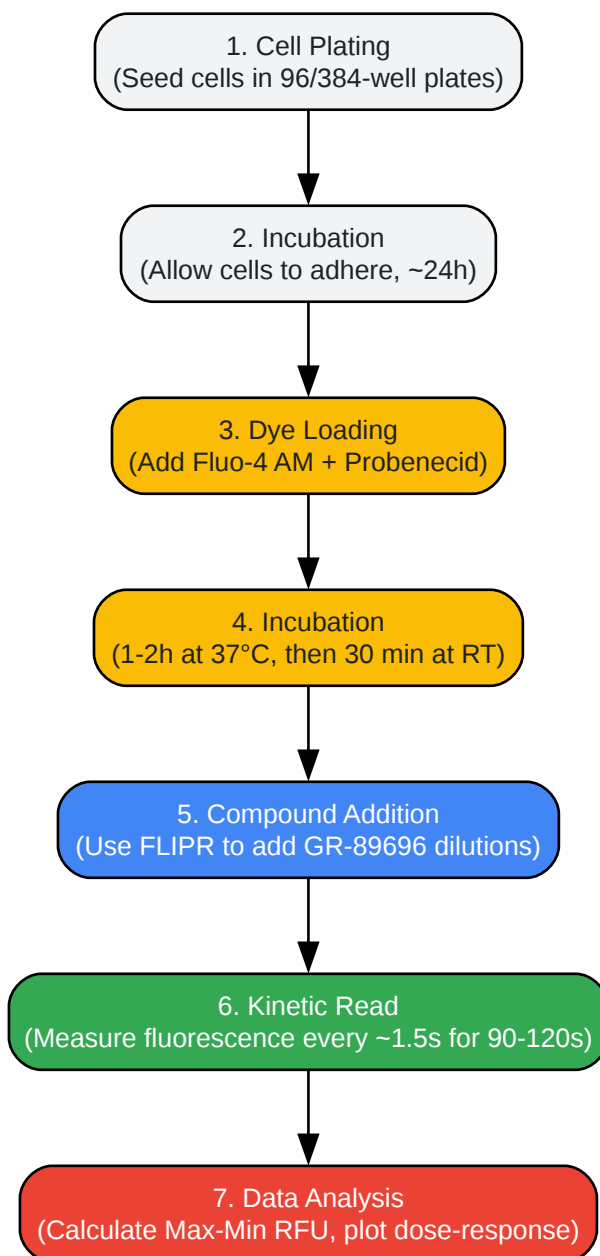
1. Cell Plating
(Seed cells in 96/384-well plates)

2. Incubation
(Allow cells to adhere, ~24h)

3. Dye Loading
(Add Fluo-4 AM + Probenecid)

4. Incubation
(1-2h at 37°C, then 30 min at RT)

5. Compound Addition
(Use FLIPR to add GR-89696 dilutions)

6. Kinetic Read
(Measure fluorescence every ~1.5s for 90-120s)

7. Data Analysis
(Calculate Max-Min RFU, plot dose-response)